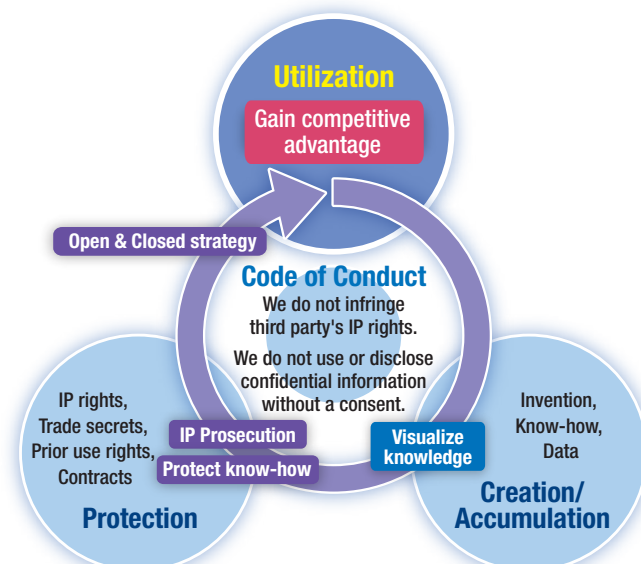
Utilization

Gain competitive advantage

Open & Closed strategy

Code of Conduct

We do not infringe third party's IP rights.

We do not use or disclose confidential information without a consent.

IP rights, Trade secrets, Prior use rights, Contracts

IP Prosecution

Protect know-how

Protection

Visualize knowledge

Invention, Know-how, Data

Creation/ Accumulation